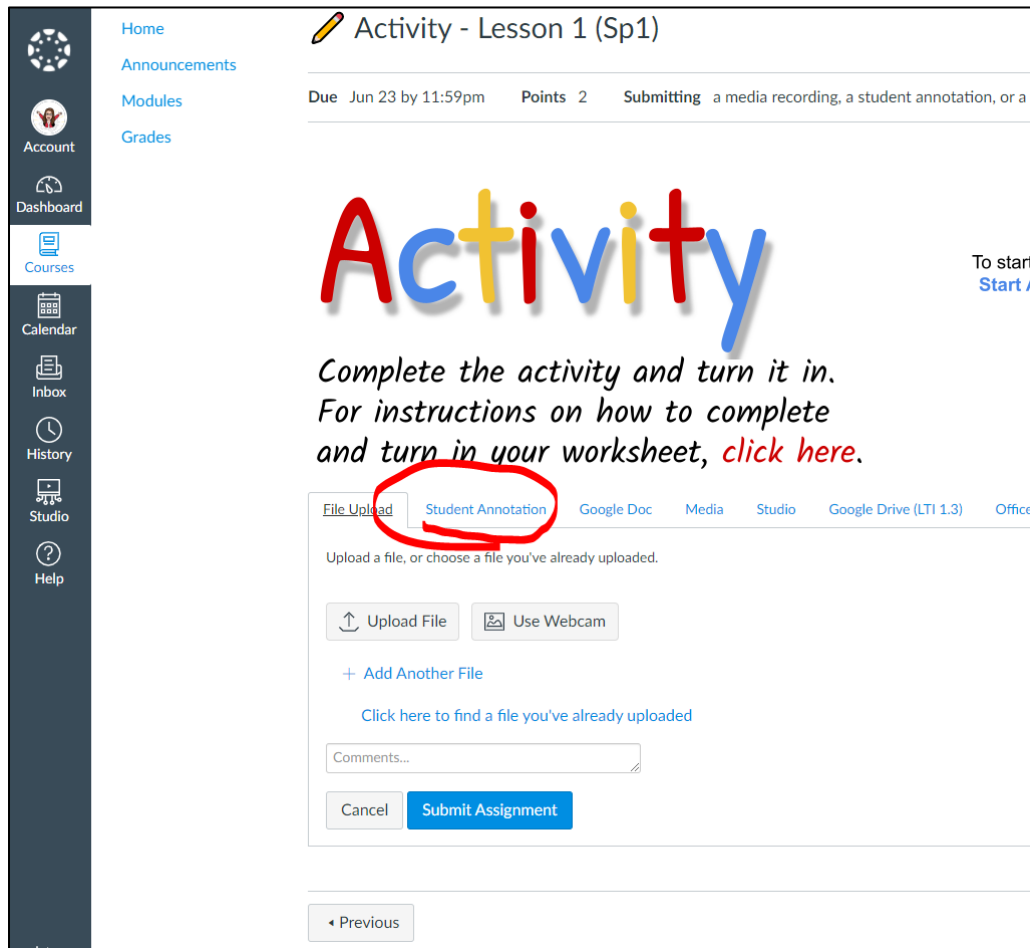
Account
Dashboard
Courses
Calendar
Inbox
History
Studio
Help

Home
Announcements
Modules
Grades

Activity - Lesson 1 (Sp1)

Due Jun 23 by 11:59pm Points 2 Submitting a media recording, a student annotation, or a

Activity

To start
Start

Complete the activity and turn it in. For instructions on how to complete and turn in your worksheet, click here.

File Upload | Student Annotation | Google Doc | Media | Studio | Google Drive (LTI 1.3) | Office

Upload a file, or choose a file you've already uploaded.

Upload File
Use Webcam

+ Add Another File

Click here to find a file you've already uploaded

Comments...

Cancel
Submit Assignment

◂ Previous